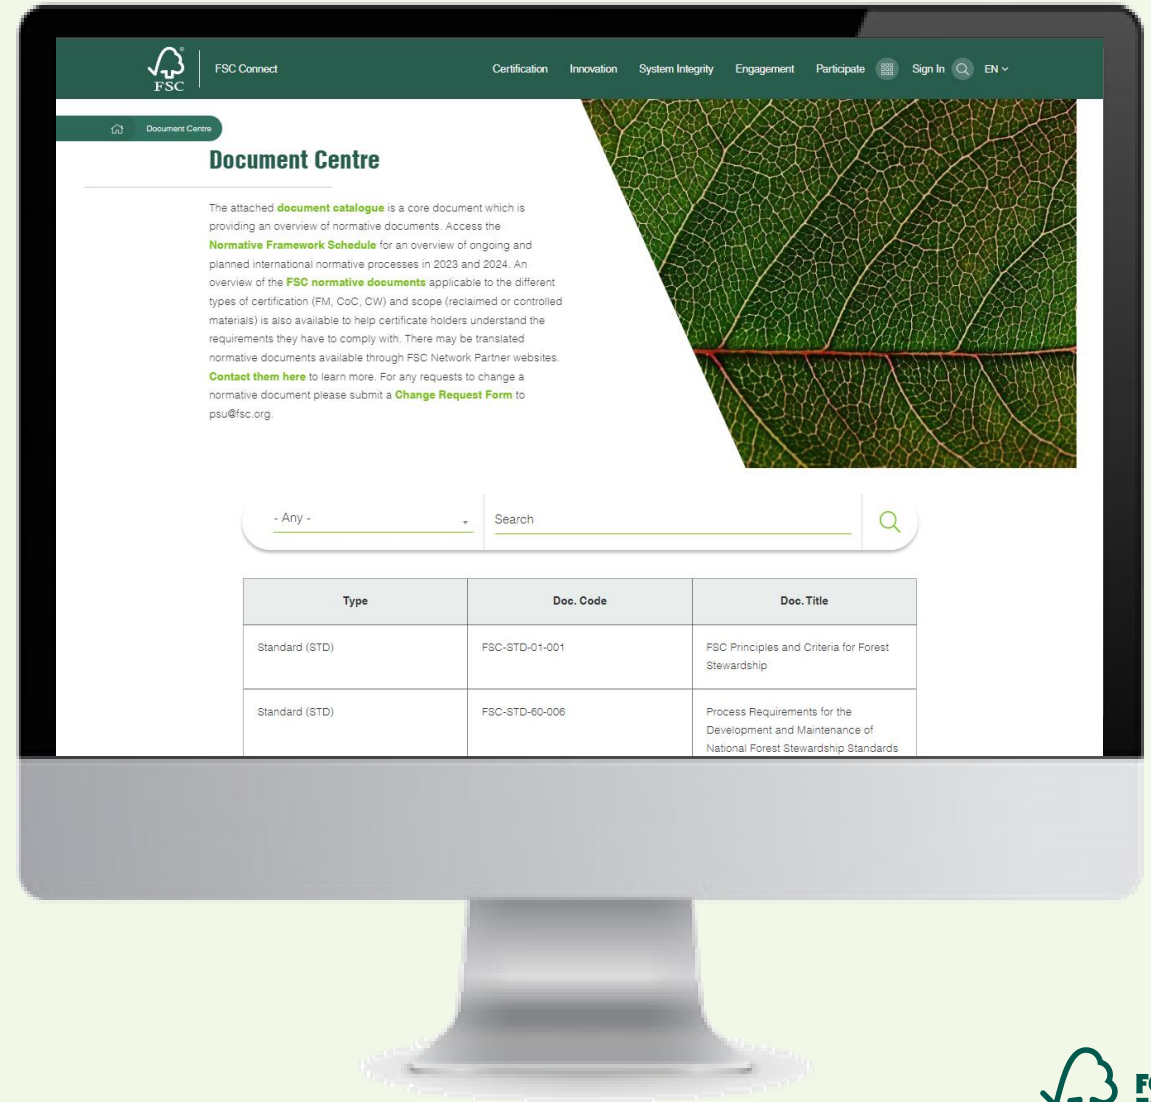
FSC

FSC Connect

Certification Innovation System Integrity Engagement Participate Sign In EN

Document Centre

Document Centre

The attached document catalogue is a core document which is providing an overview of normative documents. Access the Normative Framework Schedule for an overview of ongoing and planned international normative processes in 2023 and 2024. An overview of the FSC normative documents applicable to the different types of certification (FM, CoC, CW) and scope (reclaimed or controlled materials) is also available to help certificate holders understand the requirements they have to comply with. There may be translated normative documents available through FSC Network Partner websites. Contact them here to learn more. For any requests to change a normative document please submit a Change Request Form to psu@fsc.org.

- Any -

Search

| Type | Doc. Code | Doc. Title |
|---|---|---|
| Standard (STD) | FSC-STD-01-001 | FSC Principles and Criteria for Forest Stewardship |
| Standard (STD) | FSC-STD-60-006 | Process Requirements for the Development and Maintenance of National Forest Stewardship Standards |

F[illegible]